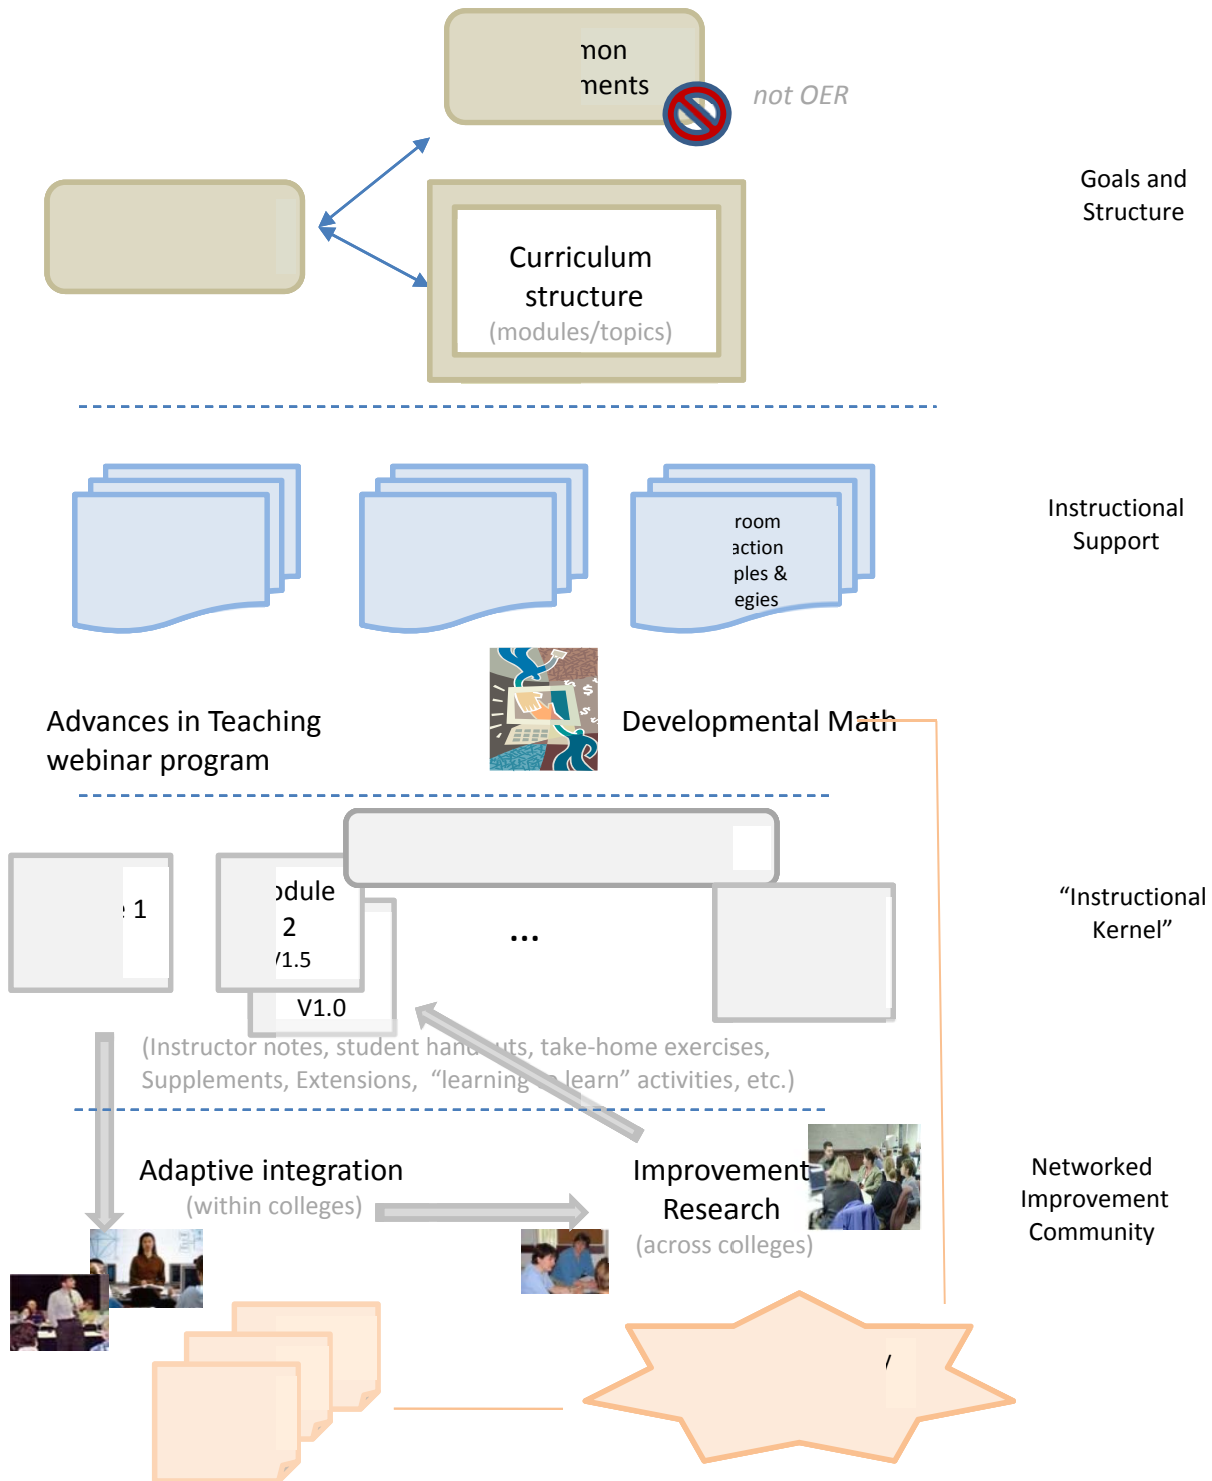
non
nents

not OER

Goals and Structure

Curriculum structure
(modules/topics)

Instructional Support

room
action
ples &
egies

Advances in Teaching webinar program

Developmental Math

"Instructional Kernel"

1

odule
2
V1.5

V1.0

...

(Instructor notes, student handouts, take-home exercises, Supplements, Extensions, "learning to learn" activities, etc.)

Adaptive integration
(within colleges)

Improvement Research
(across colleges)

Networked Improvement Community